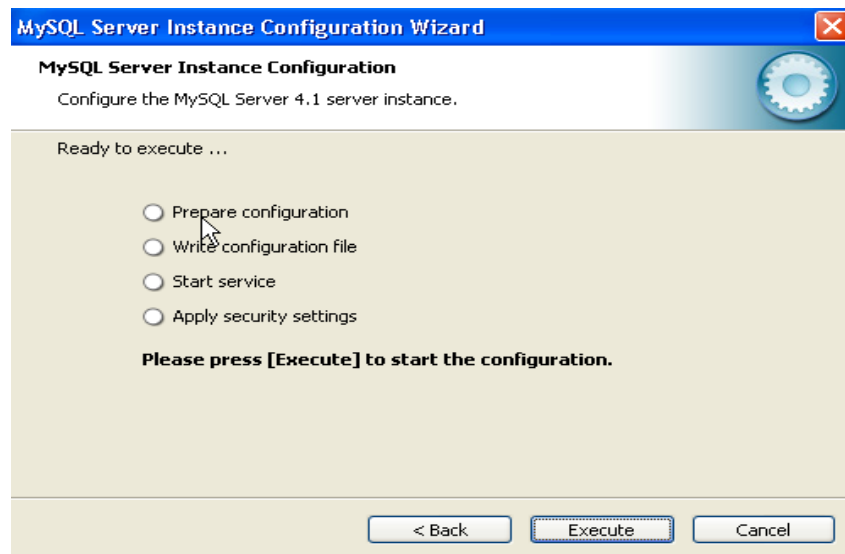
MySQL Server Instance Configuration Wizard

MySQL Server Instance Configuration

Configure the MySQL Server 4.1 server instance.

Ready to execute ...

Prepare configuration

Write configuration file

Start service

Apply security settings

Please press [Execute] to start the configuration.

< Back

Execute

Cancel